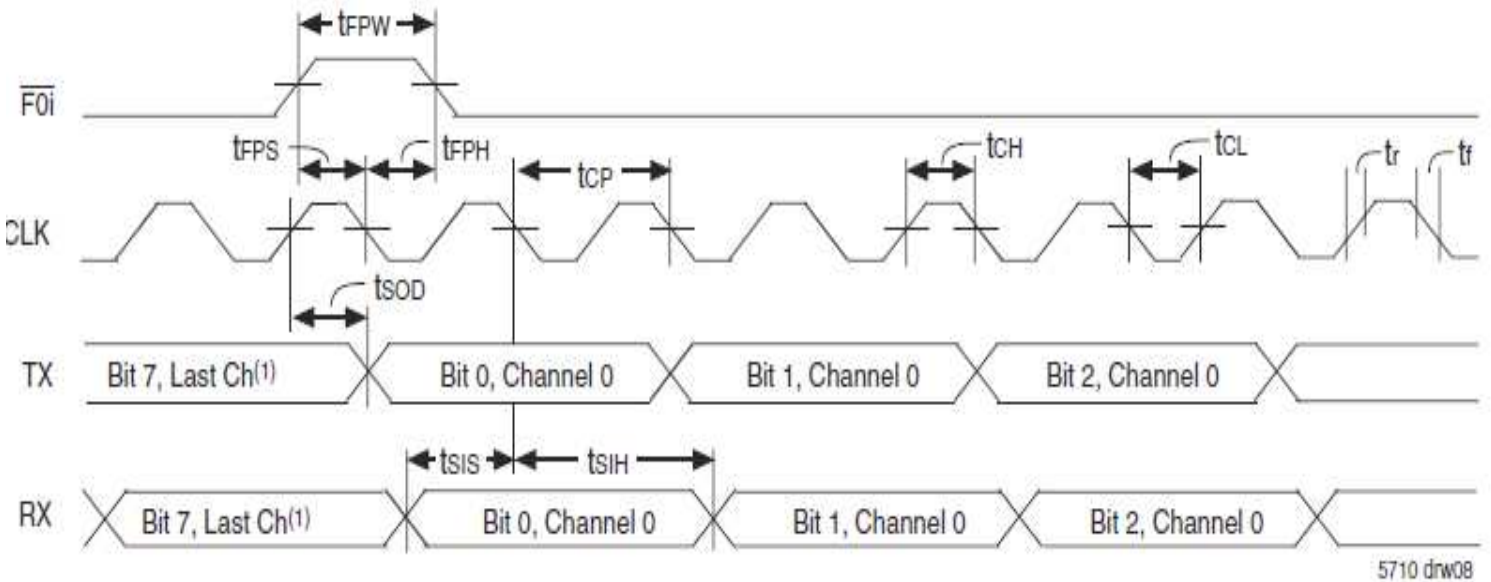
$t_{FPW}$

$\overline{F0i}$

$t_{FPS}$ $t_{FPH}$ $t_{CP}$ $t_{CH}$ $t_{CL}$ $t_r$ $t_f$

CLK

$t_{SOD}$

TX Bit 7, Last Ch$^{(1)}$ Bit 0, Channel 0 Bit 1, Channel 0 Bit 2, Channel 0

$t_{SIS}$ $t_{SIH}$

RX Bit 7, Last Ch$^{(1)}$ Bit 0, Channel 0 Bit 1, Channel 0 Bit 2, Channel 0

5710 drw08